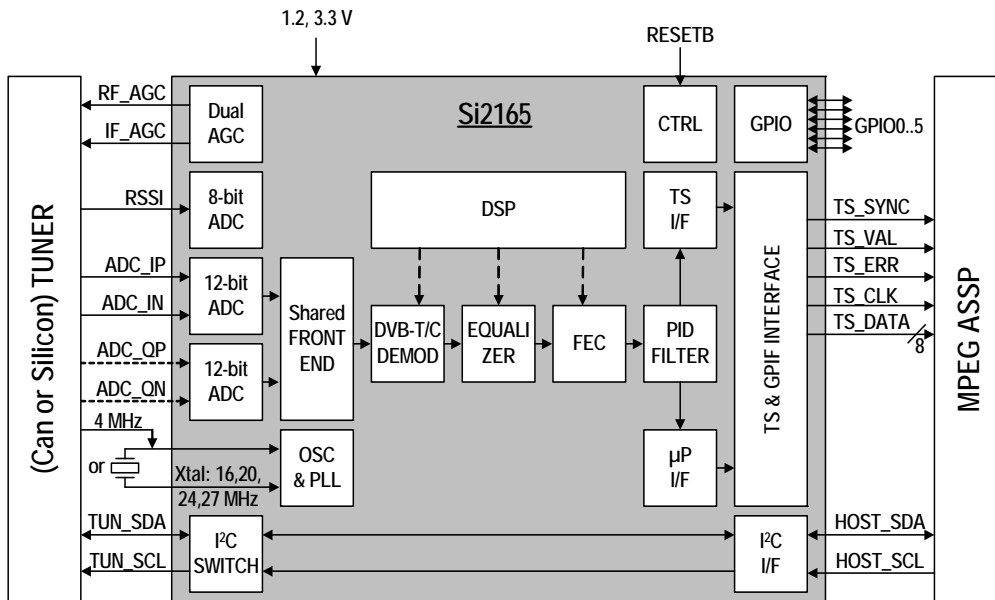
1.2, 3.3 V

RESETB

(Can or Silicon) TUNER

RF_AGC

IF_AGC

Dual AGC

Si2165

CTRL

GPIO

GPIO0..5

RSSI

8-bit ADC

DSP

TS I/F

TS_SYNC

TS_VAL

TS_ERR

TS_CLK

TS_DATA

8

ADC_IP

ADC_IN

12-bit ADC

Shared FRONT END

DVB-T/C DEMOD

EQUALI ZER

FEC

PID FILTER

TS & GPIF INTERFACE

MPEG ASSP

ADC_QP

ADC_QN

12-bit ADC

4 MHz

or

Xtal: 16,20, 24,27 MHz

OSC & PLL

μP I/F

TUN_SDA

TUN_SCL

I²C SWITCH

I²C I/F

HOST_SDA

HOST_SCL